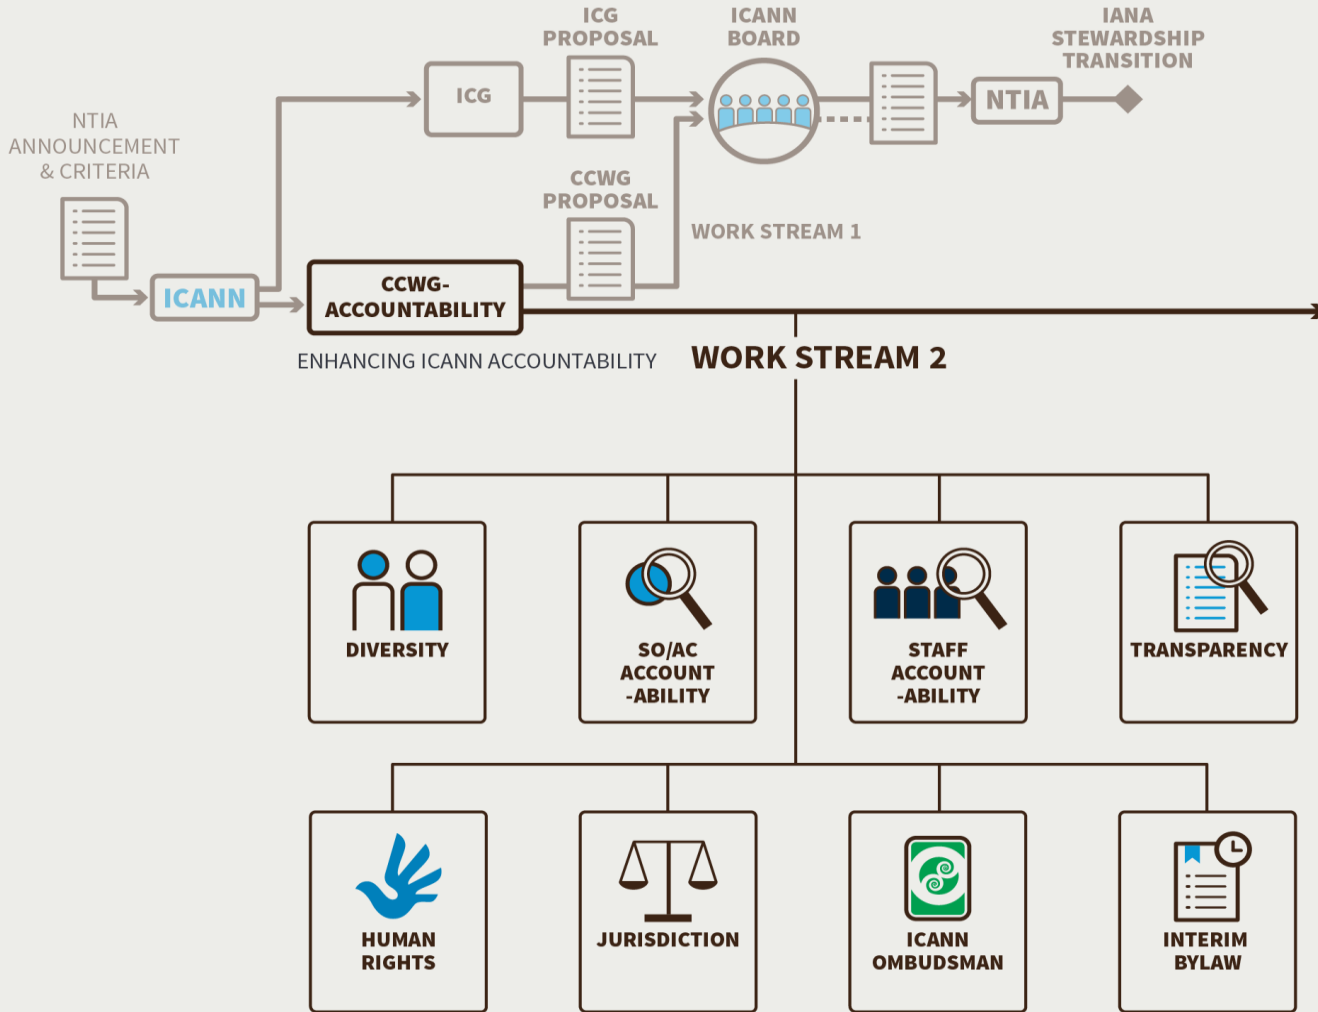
ICG PROPOSAL

ICANN BOARD

IANA STEWARDSHIP TRANSITION

NTIA ANNOUNCEMENT & CRITERIA

ICG

NTIA

CCWG PROPOSAL

WORK STREAM 1

ICANN

CCWG-ACCOUNTABILITY

ENHANCING ICANN ACCOUNTABILITY

WORK STREAM 2

DIVERSITY

SO/AC ACCOUNT -ABILITY

STAFF ACCOUNT -ABILITY

TRANSPARENCY

HUMAN RIGHTS

JURISDICTION

ICANN OMBUDSMAN

INTERIM BYLAW